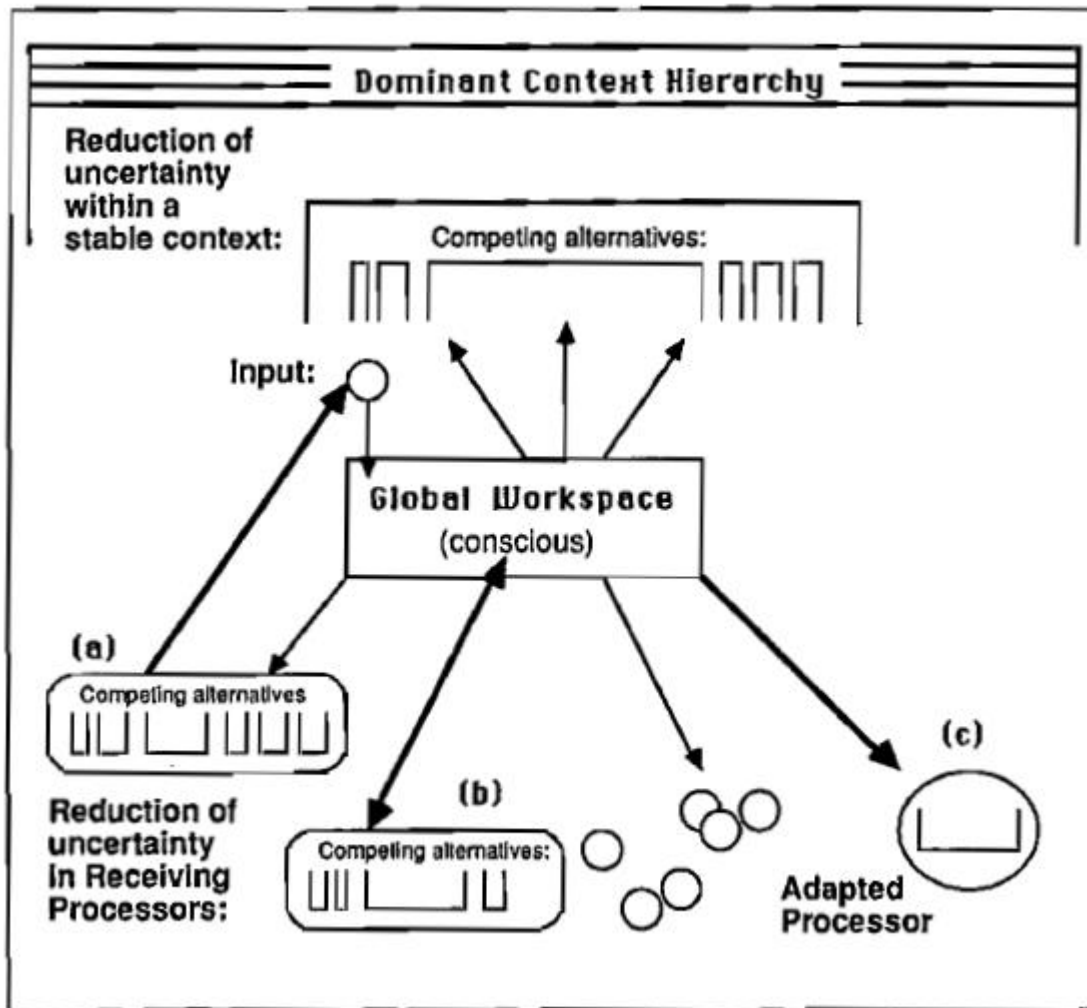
Dominant Context Hierarchy

Reduction of uncertainty within a stable context:

Competing alternatives:

Input:

Global Workspace
(conscious)

(a)

Competing alternatives

(b)

Competing alternatives:

(c)

Reduction of uncertainty in Receiving Processors:

Adapted Processor